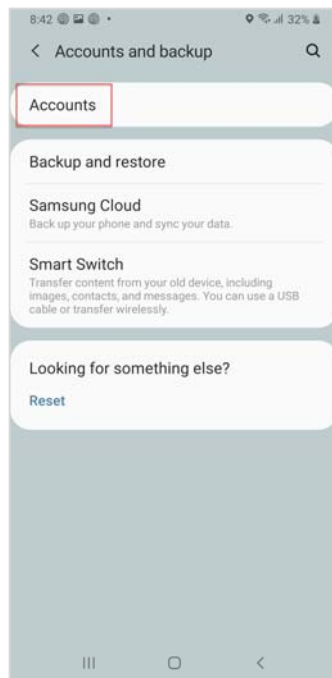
8:42

32%

< Accounts and backup

Accounts

Backup and restore

Samsung Cloud
Back up your phone and sync your data.

Smart Switch
Transfer content from your old device, including images, contacts, and messages. You can use a USB cable or transfer wirelessly.

Looking for something else?

Reset